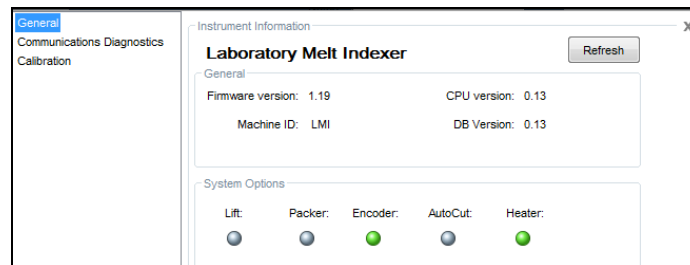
General
Communications Diagnostics
Calibration

Instrument Information

Laboratory Melt Indexer

Refresh

General

Firmware version: 1.19

CPU version: 0.13

Machine ID: LMI

DB Version: 0.13

System Options

Lift:

Packer:

Encoder:

AutoCut:

Heater: